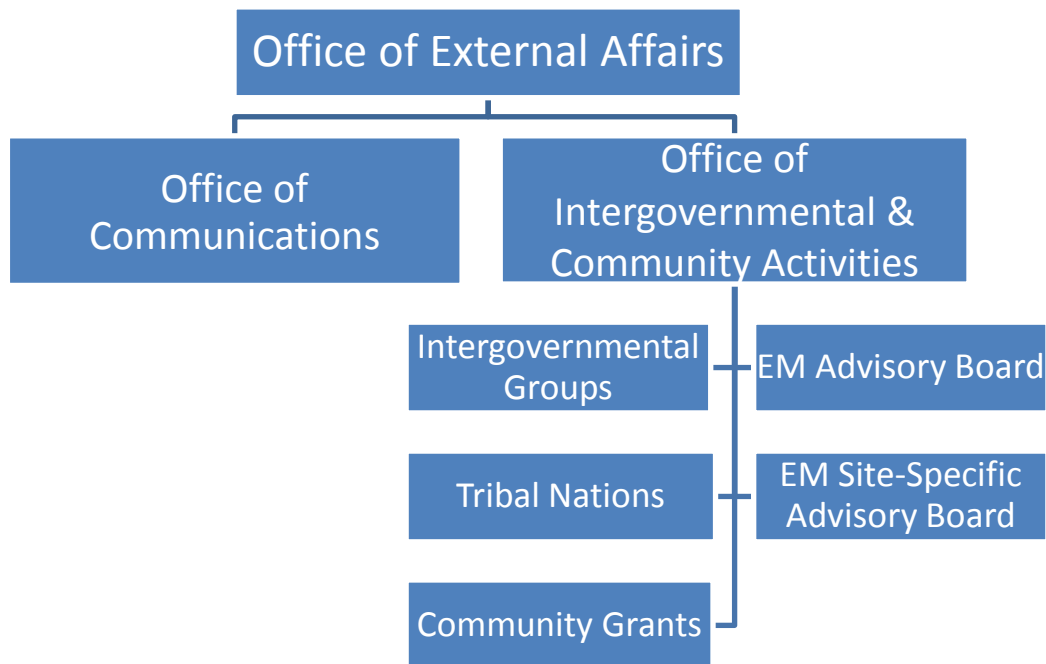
Office of External Affairs

Office of Communications

Office of Intergovernmental & Community Activities

Intergovernmental Groups

EM Advisory Board

Tribal Nations

EM Site-Specific Advisory Board

Community Grants